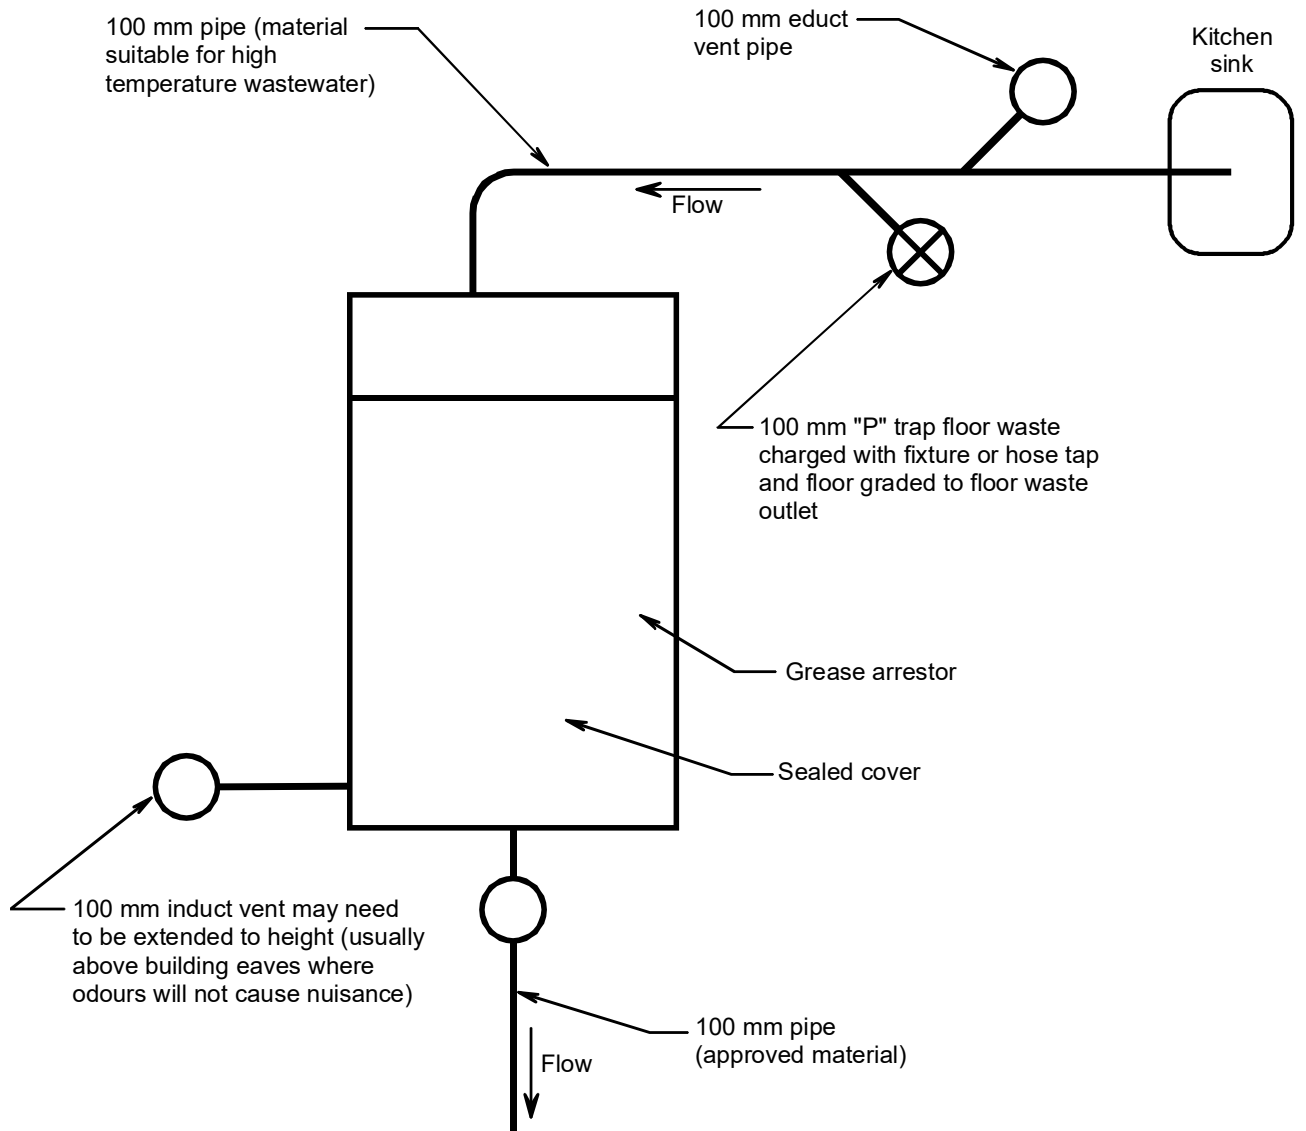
100 mm pipe (material suitable for high temperature wastewater)

100 mm educt vent pipe

Kitchen sink

Flow

100 mm "P" trap floor waste charged with fixture or hose tap and floor graded to floor waste outlet

Grease arrestor

Sealed cover

100 mm induct vent may need to be extended to height (usually above building eaves where odours will not cause nuisance)

100 mm pipe (approved material)

Flow